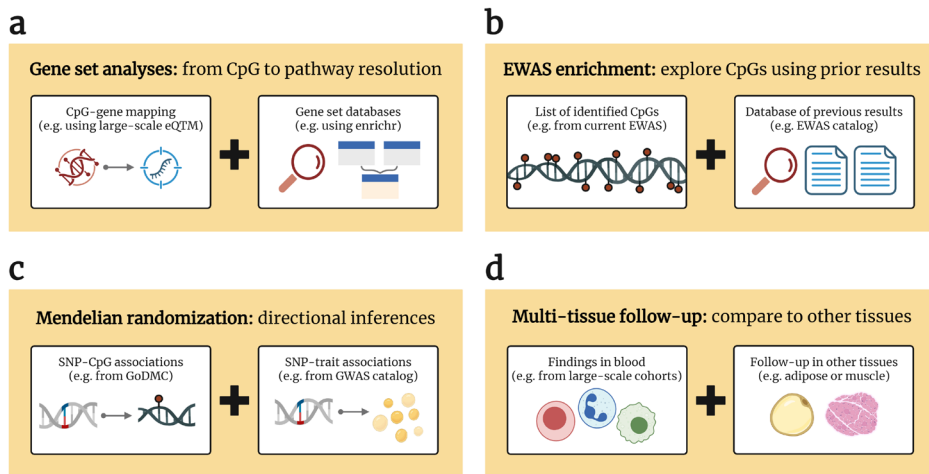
a

**Gene set analyses:** from CpG to pathway resolution

CpG-gene mapping
(e.g. using large-scale eQTM)

Gene set databases
(e.g. using enrichr)

b

**EWAS enrichment:** explore CpGs using prior results

List of identified CpGs
(e.g. from current EWAS)

Database of previous results
(e.g. EWAS catalog)

c

**Mendelian randomization:** directional inferences

SNP-CpG associations
(e.g. from GoDMC)

SNP-trait associations
(e.g. from GWAS catalog)

d

**Multi-tissue follow-up:** compare to other tissues

Findings in blood
(e.g. from large-scale cohorts)

Follow-up in other tissues
(e.g. adipose or muscle)